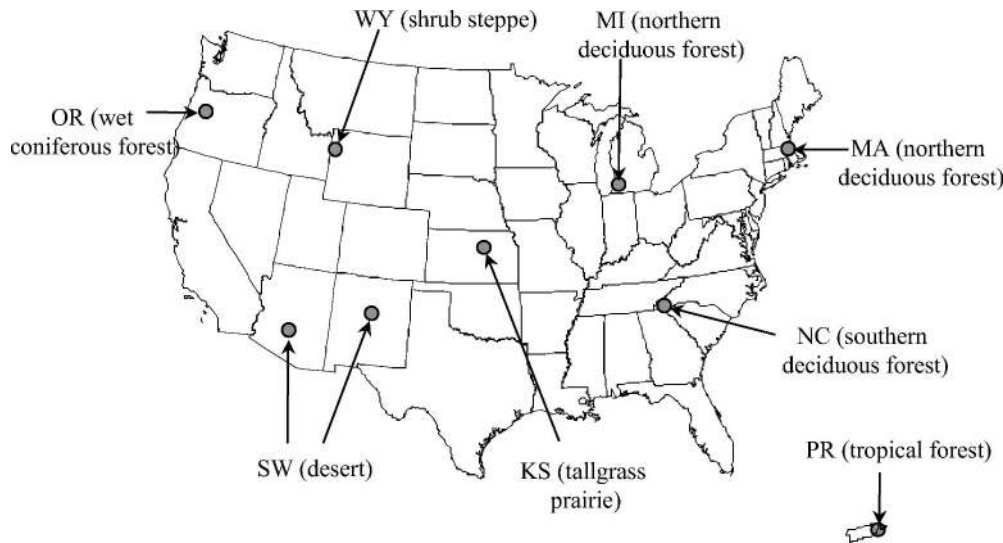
WY (shrub steppe)

MI (northern deciduous forest)

OR (wet coniferous forest)

MA (northern deciduous forest)

NC (southern deciduous forest)

SW (desert)

KS (tallgrass prairie)

PR (tropical forest)